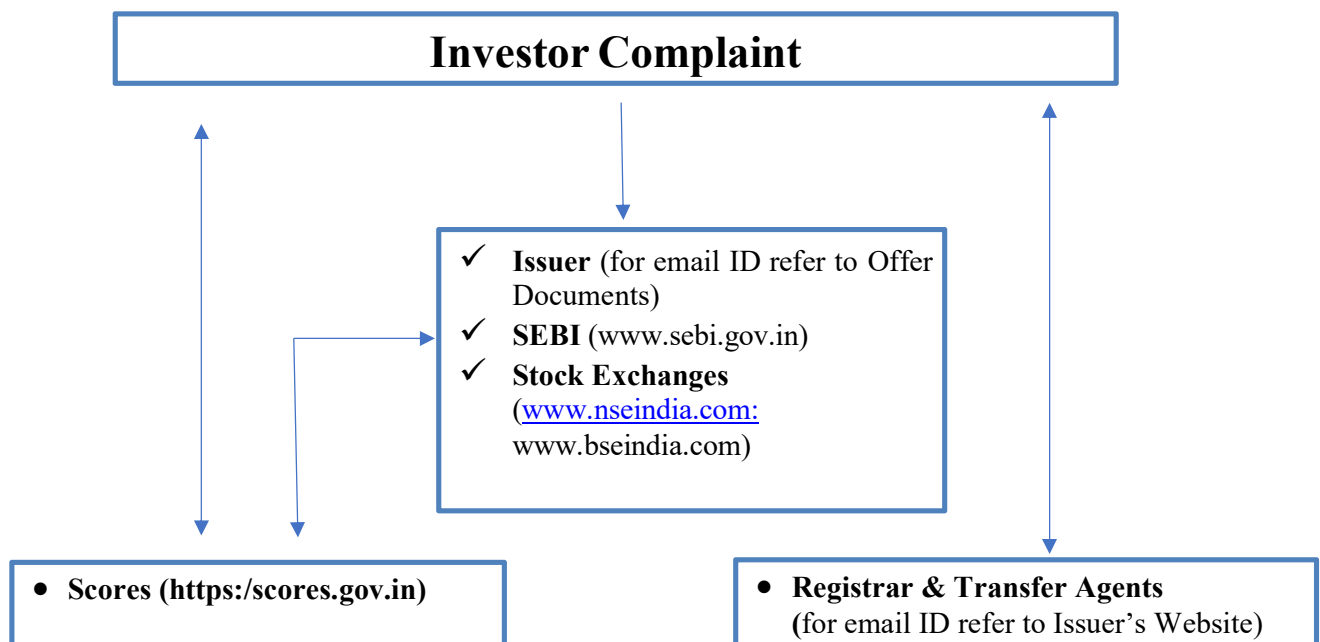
Investor Complaint

✓ Issuer (for email ID refer to Offer Documents)
✓ SEBI (www.sebi.gov.in)
✓ Stock Exchanges (www.nseindia.com: www.bseindia.com)

• Scores (https:/scores.gov.in)

• Registrar & Transfer Agents (for email ID refer to Issuer's Website)